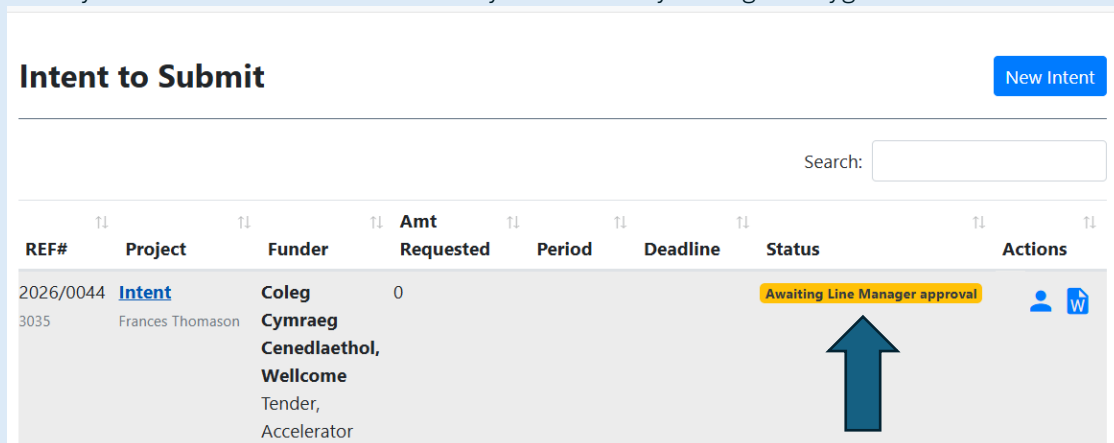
Intent to Submit

New Intent

Search:

| REF# | Project | Funder | Amt Requested | Period | Deadline | Status | Actions |
|---|---|---|---|---|---|---|---|
| 2026/0044 3035 | Intent Frances Thomason | Coleg Cymraeg Cenedlaethol, Wellcome Tender, Accelerator | 0 | | | Awaiting Line Manager approval | |